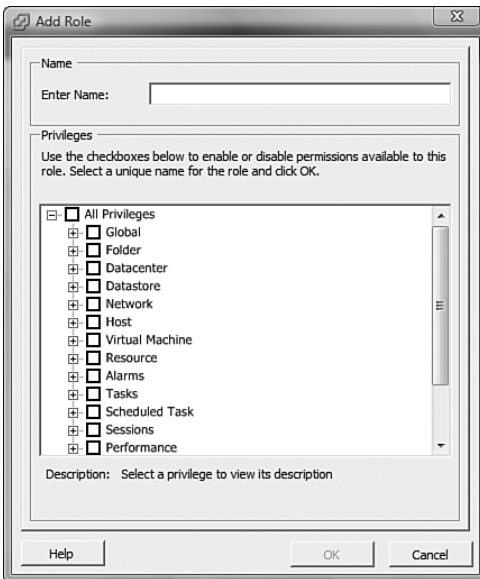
Add Role

Name

Enter Name:

Privileges

Use the checkboxes below to enable or disable permissions available to this role. Select a unique name for the role and click OK.

All Privileges
Global
Folder
Datacenter
Datastore
Network
Host
Virtual Machine
Resource
Alarms
Tasks
Scheduled Task
Sessions
Performance

Description: Select a privilege to view its description

Help
OK
Cancel